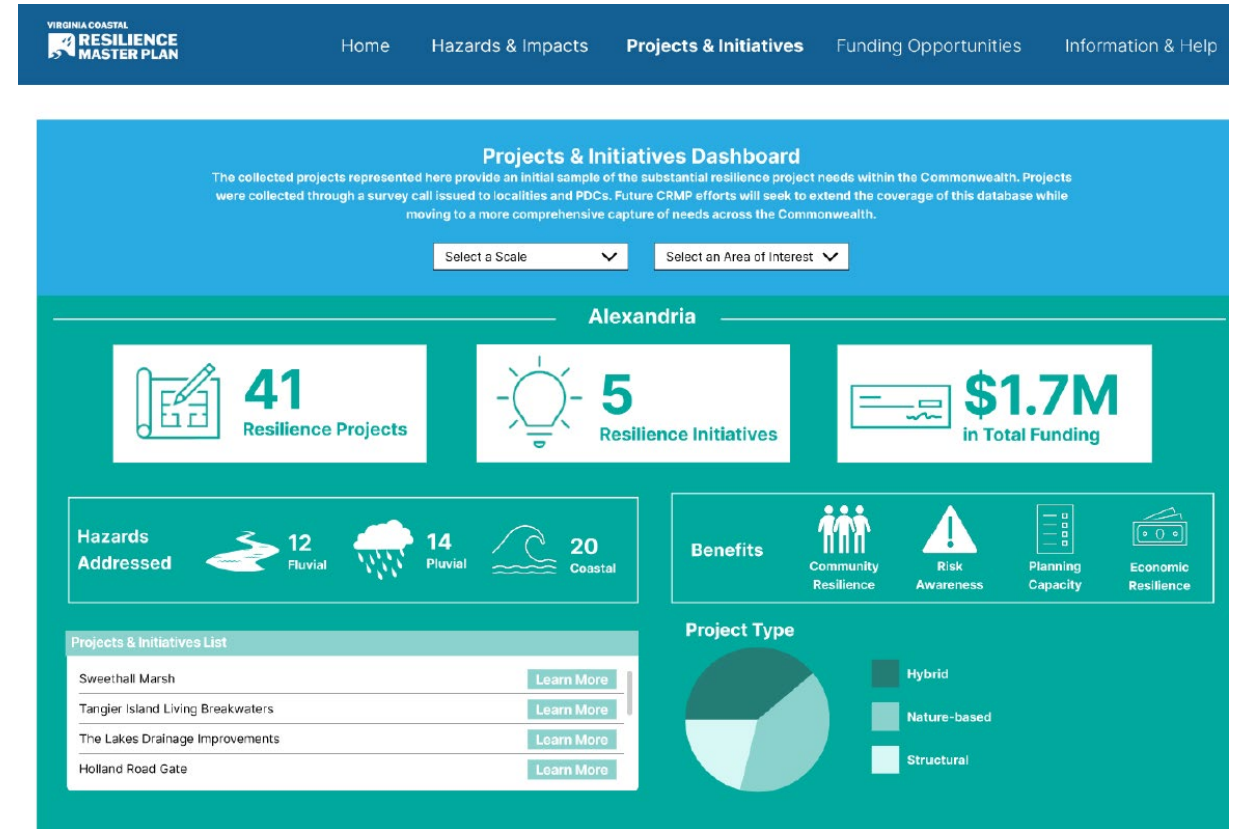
VIRGINIA COASTAL RESILIENCE MASTER PLAN

Home Hazards & Impacts Projects & Initiatives Funding Opportunities Information & Help

Projects & Initiatives Dashboard

The collected projects represented here provide an initial sample of the substantial resilience project needs within the Commonwealth. Projects were collected through a survey call issued to localities and PDCs. Future CRMP efforts will seek to extend the coverage of this database while moving to a more comprehensive capture of needs across the Commonwealth.

Select a Scale

Select an Area of Interest

Alexandria

41 Resilience Projects

5 Resilience Initiatives

$1.7M in Total Funding

Hazards Addressed

12 Fluvial

14 Pluvial

20 Coastal

Benefits

Community Resilience

Risk Awareness

Planning Capacity

Economic Resilience

Projects & Initiatives List

| | |
|---|---|
| Sweethall Marsh | Learn More |
| Tangier Island Living Breakwaters | Learn More |
| The Lakes Drainage Improvements | Learn More |
| Holland Road Gate | Learn More |

Project Type

Hybrid

Nature-based

Structural